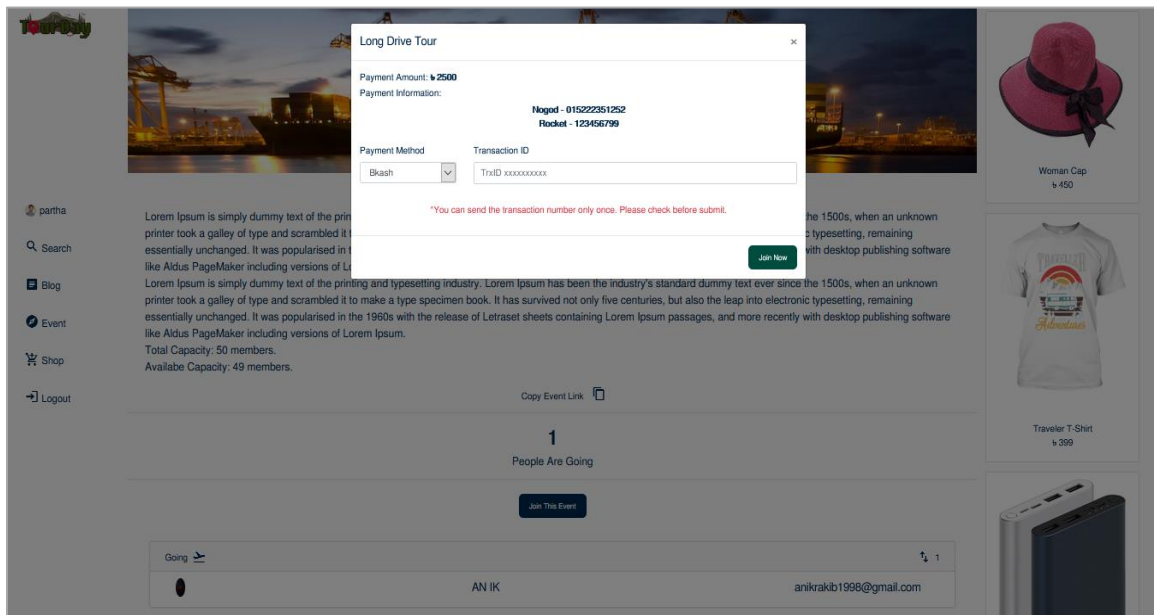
TourBuddy

Long Drive Tour ×

Payment Amount: ৳ 2500
Payment Information:
Nogod - 015222351252
Rocket - 123456799

Payment Method
Bkash
Transaction ID
TrxID xxxxxxxxxx

*You can send the transaction number only once. Please check before submit.

Join Now

partha
Search
Blog
Event
Shop
Logout

Lorem Ipsum is simply dummy text of the print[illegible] the 1500s, when an unknown printer took a galley of type and scrambled it t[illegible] c typesetting, remaining essentially unchanged. It was popularised in t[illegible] with desktop publishing software like Aldus PageMaker including versions of L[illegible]
Lorem Ipsum is simply dummy text of the printing and typesetting industry. Lorem Ipsum has been the industry's standard dummy text ever since the 1500s, when an unknown printer took a galley of type and scrambled it to make a type specimen book. It has survived not only five centuries, but also the leap into electronic typesetting, remaining essentially unchanged. It was popularised in the 1960s with the release of Letraset sheets containing Lorem Ipsum passages, and more recently with desktop publishing software like Aldus PageMaker including versions of Lorem Ipsum.
Total Capacity: 50 members.
Availabe Capacity: 49 members.

Copy Event Link

1
People Are Going

Join This Event

Going
1
AN IK
anikrakib1998@gmail.com

Woman Cap
৳ 450

Traveler T-Shirt
৳ 399